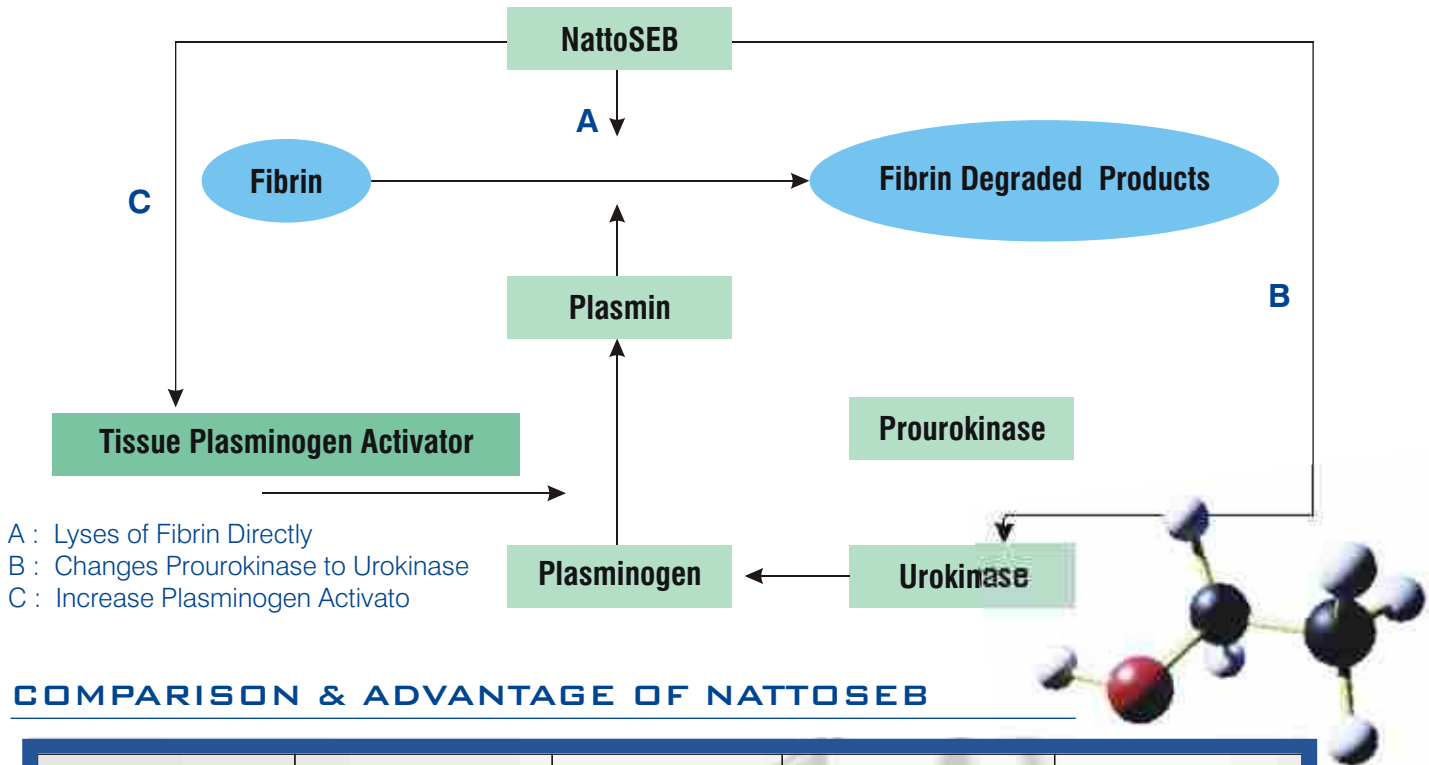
NattoSEB

A

C

Fibrin

Fibrin Degraded Products

Plasmin

B

Tissue Plasminogen Activator

Prourokinase

A : Lyses of Fibrin Directly
B : Changes Prourokinase to Urokinase
C : Increase Plasminogen Activato

Plasminogen

Urokinase

COMPARISON & ADVANTAGE OF NATTOSEB